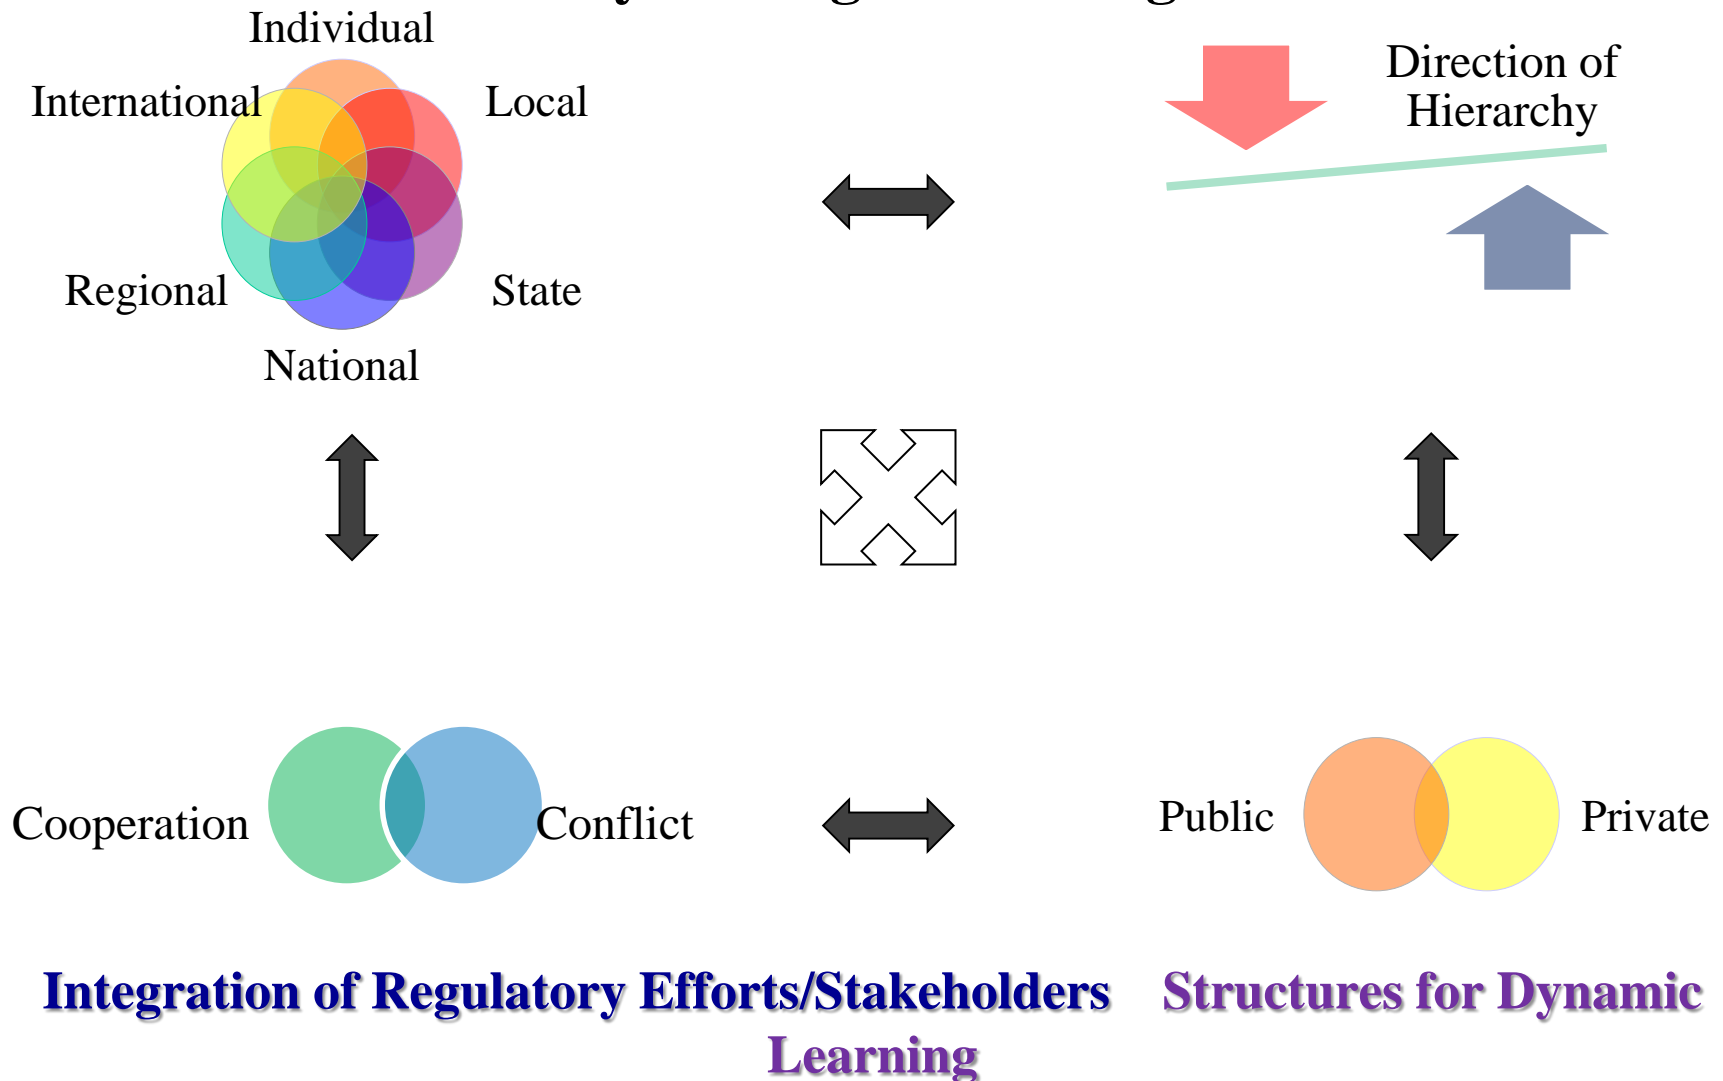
Individual

International

Local

Regional

State

National

Direction of Hierarchy

Cooperation

Conflict

Public

Private

Integration of Regulatory Efforts/Stakeholders Structures for Dynamic Learning